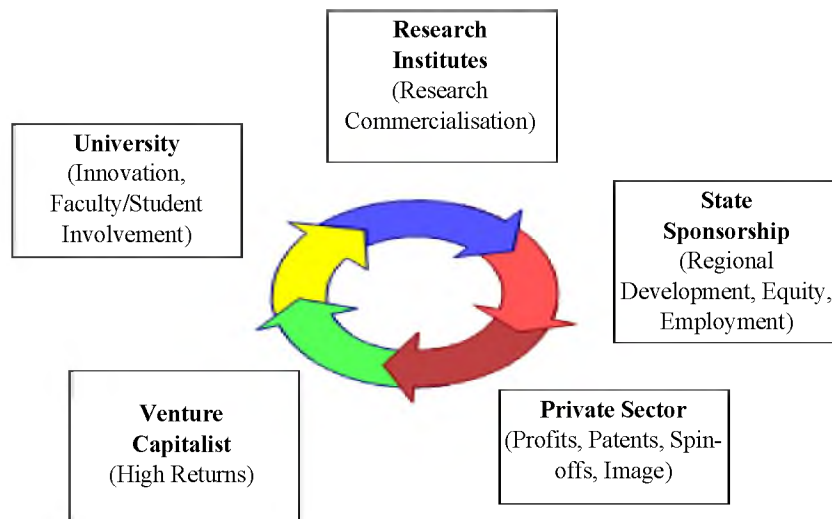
**Research Institutes**
(Research Commercialisation)

**University**
(Innovation, Faculty/Student Involvement)

**State Sponsorship**
(Regional Development, Equity, Employment)

**Venture Capitalist**
(High Returns)

**Private Sector**
(Profits, Patents, Spin-offs, Image)